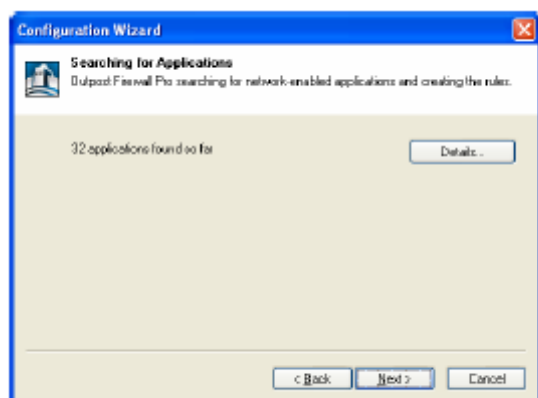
Configuration Wizard

Searching for Applications

Outpost Firewall Pro searching for network-enabled applications and creating the rules.

32 applications found so far

Details...

< Back

Next >

Cancel